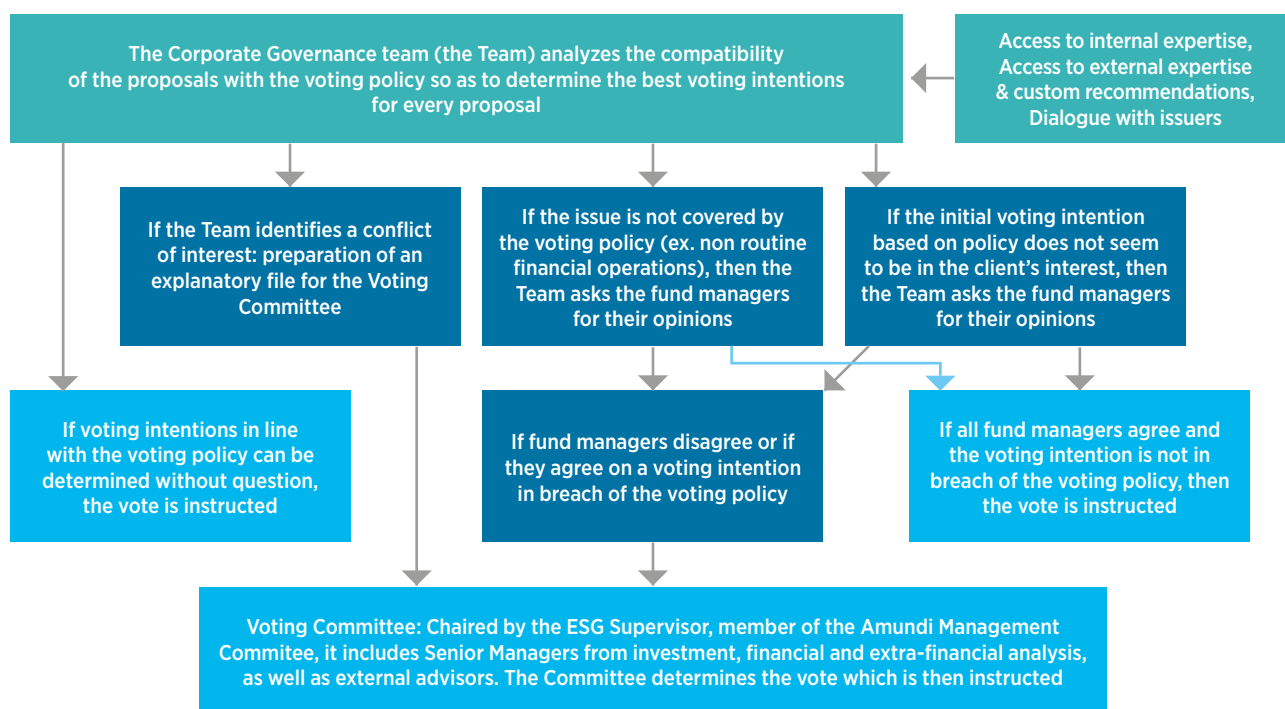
The Corporate Governance team (the Team) analyzes the compatibility of the proposals with the voting policy so as to determine the best voting intentions for every proposal

Access to internal expertise, Access to external expertise & custom recommendations, Dialogue with issuers

If the Team identifies a conflict of interest: preparation of an explanatory file for the Voting Committee

If the issue is not covered by the voting policy (ex. non routine financial operations), then the Team asks the fund managers for their opinions

If the initial voting intention based on policy does not seem to be in the client's interest, then the Team asks the fund managers for their opinions

If voting intentions in line with the voting policy can be determined without question, the vote is instructed

If fund managers disagree or if they agree on a voting intention in breach of the voting policy

If all fund managers agree and the voting intention is not in breach of the voting policy, then the vote is instructed

Voting Committee: Chaired by the ESG Supervisor, member of the Amundi Management Commitee, it includes Senior Managers from investment, financial and extra-financial analysis, as well as external advisors. The Committee determines the vote which is then instructed